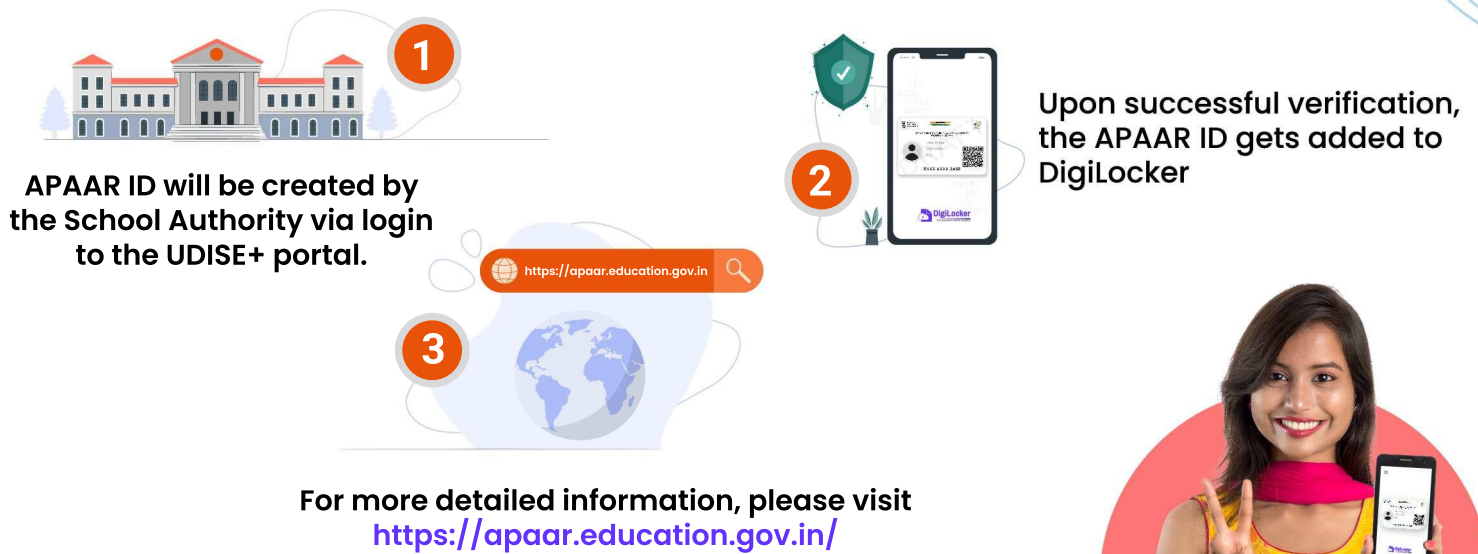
1

APAAR ID will be created by the School Authority via login to the UDISE+ portal.

2

DigiLocker

Upon successful verification, the APAAR ID gets added to DigiLocker

https://apaar.education.gov.in

3

For more detailed information, please visit https://apaar.education.gov.in/